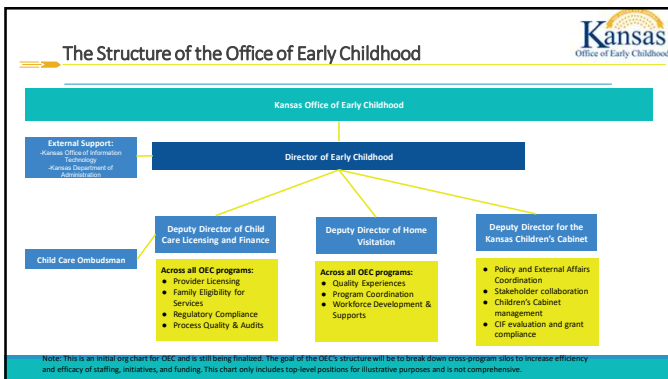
Kansas
Office of Early Childhood

The Structure of the Office of Early Childhood

Kansas Office of Early Childhood

External Support:
-Kansas Office of Information Technology
-Kansas Department of Administration

Director of Early Childhood

Deputy Director of Child Care Licensing and Finance

Deputy Director of Home Visitation

Deputy Director for the Kansas Children's Cabinet

Child Care Ombudsman

Across all OEC programs:
- Provider Licensing
- Family Eligibility for Services
- Regulatory Compliance
- Process Quality & Audits

Across all OEC programs:
- Quality Experiences
- Program Coordination
- Workforce Development & Supports

- Policy and External Affairs Coordination
- Stakeholder collaboration
- Children's Cabinet management
- CIF evaluation and grant compliance

Note: This is an initial org chart for OEC and is still being finalized. The goal of the OEC's structure will be to break down cross-program silos to increase efficiency and efficacy of staffing, initiatives, and funding. This chart only includes top-level positions for illustrative purposes and is not comprehensive.